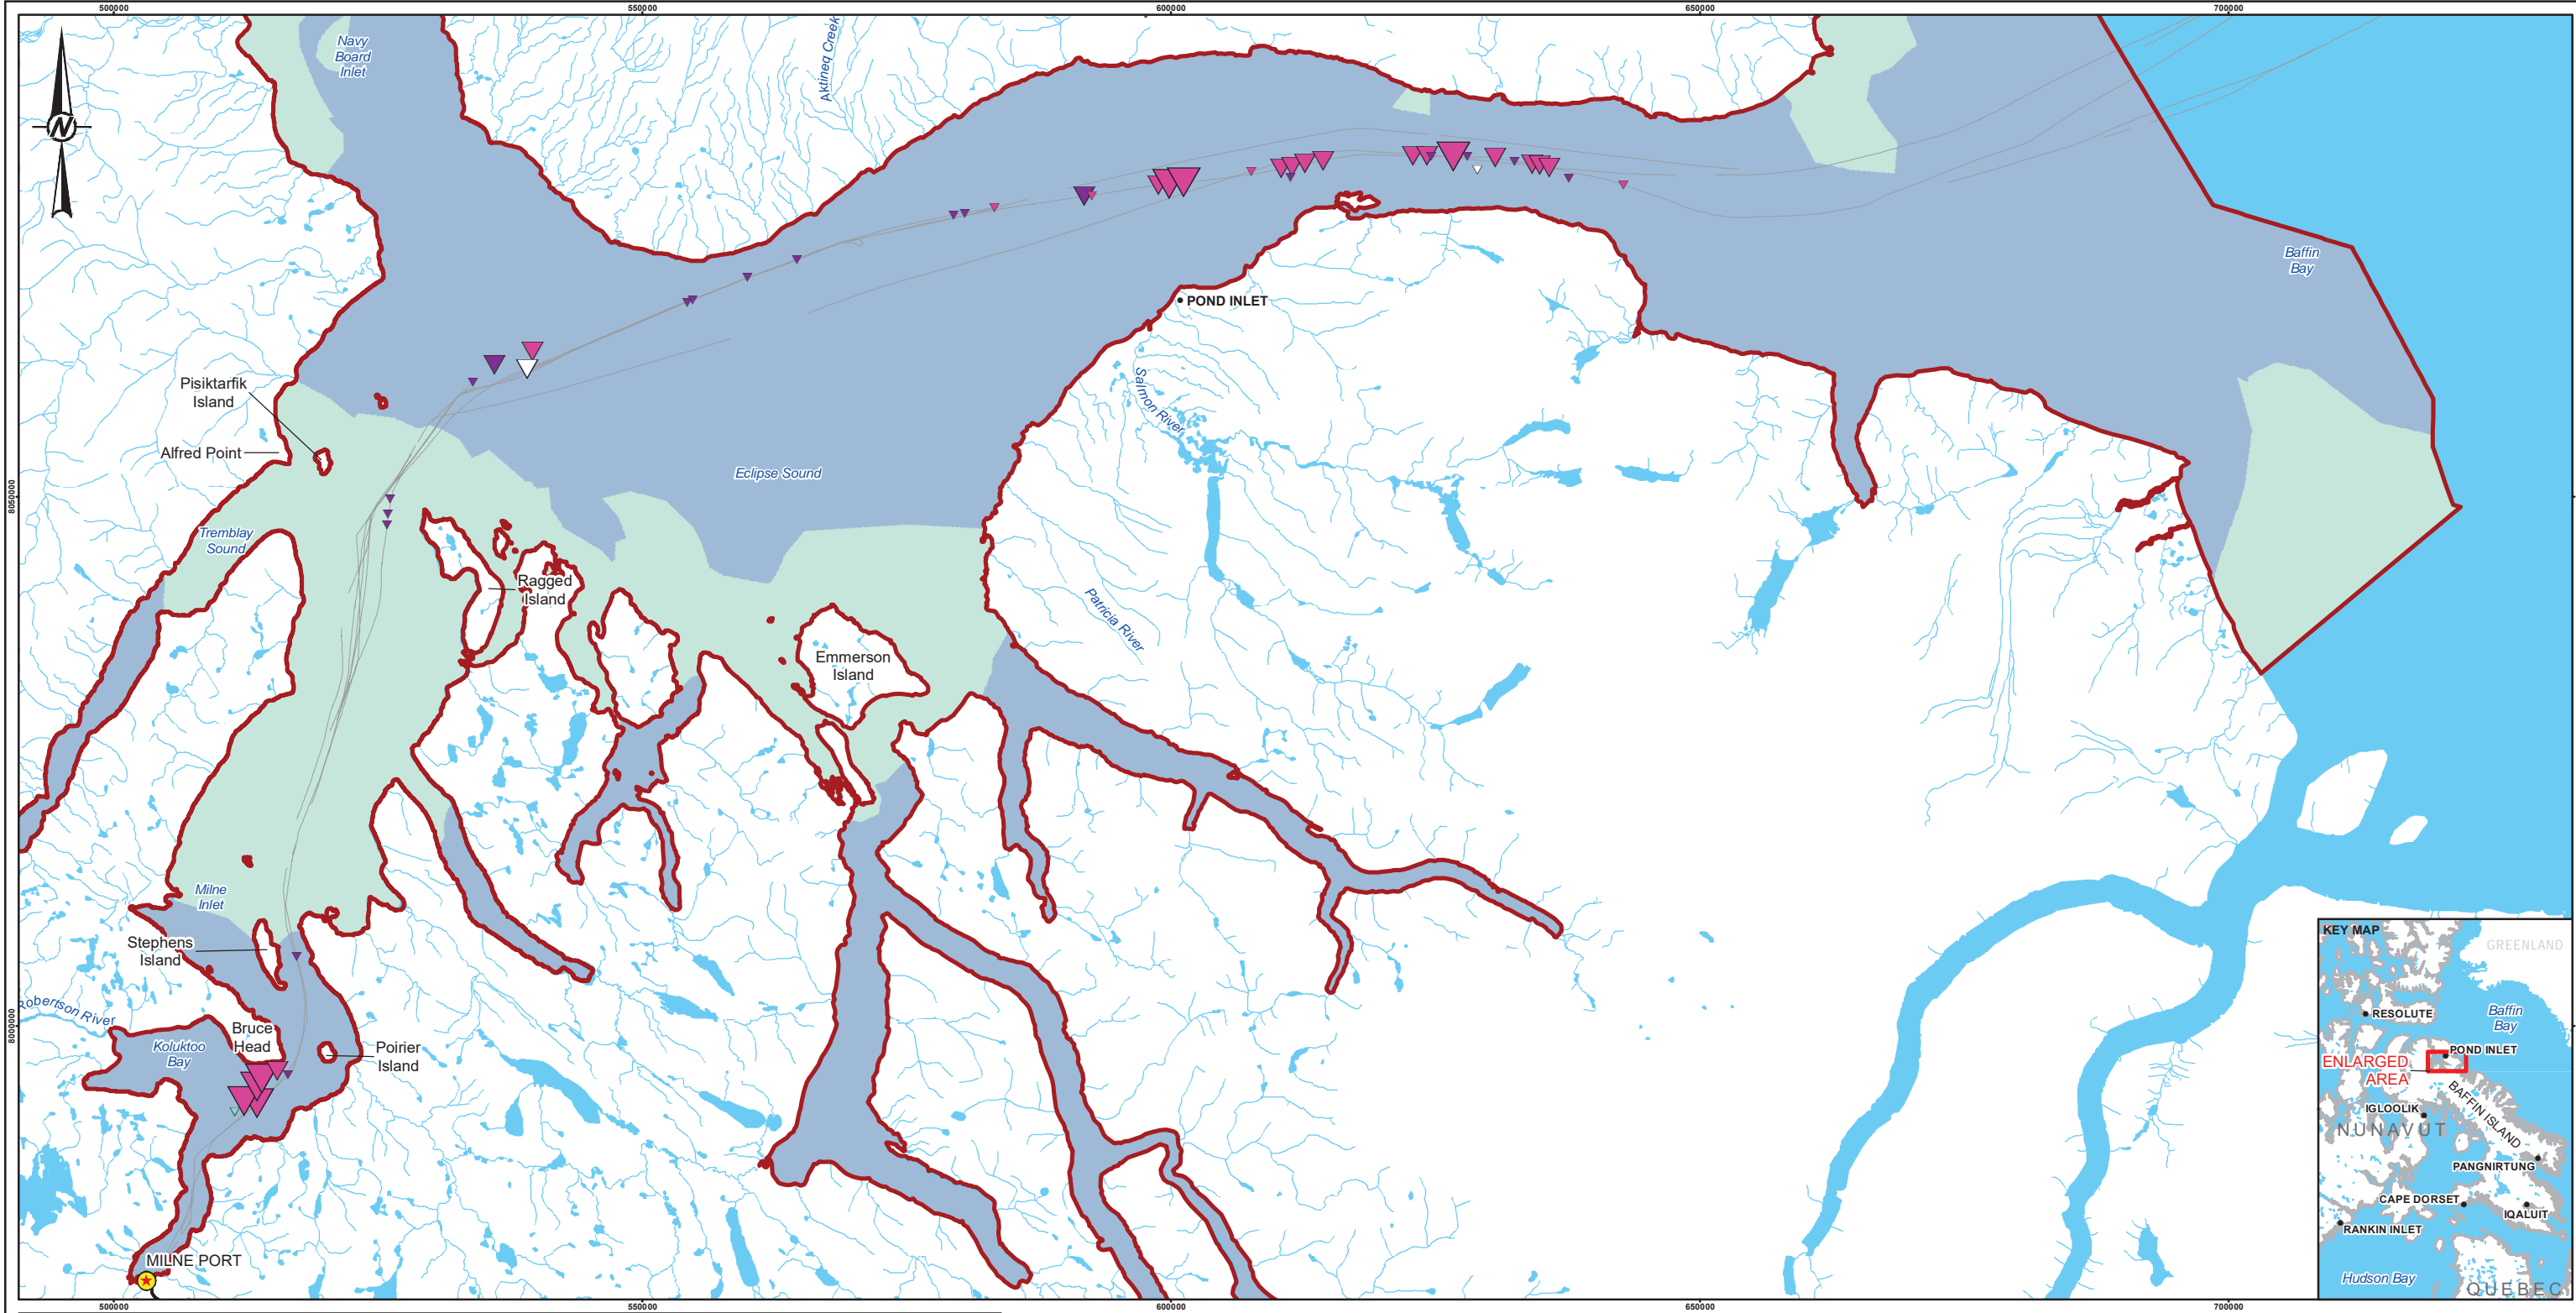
500000
550000
600000
650000
700000

Navy Board Inlet

Aktineq Creek

Baffin Bay

POND INLET

Pisiktarfik Island

Alfred Point

Eclipse Sound

Salmon River

Tremblay Sound

Ragged Island

Patricia River

Emmerson Island

Milne Inlet

Stephens Island

Roberson River

Bruce Head

Koluktoo Bay

Poirier Island

MILNE PORT

8050000

8000000

KEY MAP
GREENLAND
RESOLUTE
Baffin Bay
POND INLET
ENLARGED AREA
BAFFIN ISLAND
IGLOOLIK
NUNAVUT
PANGNIRTUNG
CAPE DORSET
IQALUIT
RANKIN INLET
Hudson Bay
QUEBEC

500000
550000
600000
650000
700000